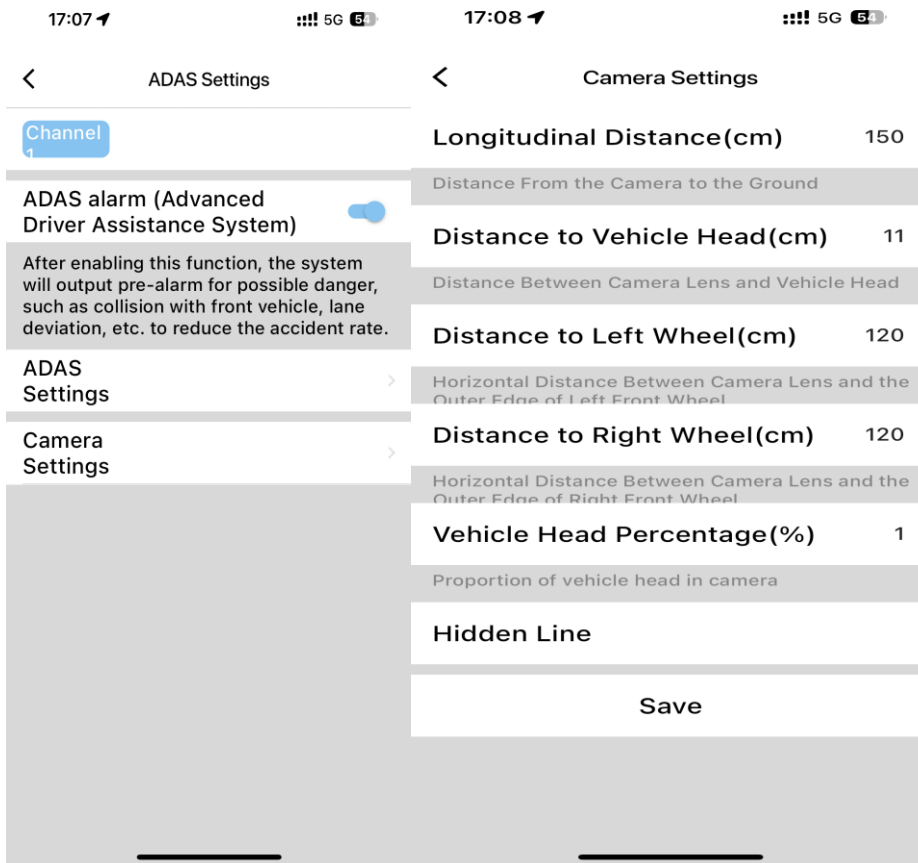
17:07 5G 54

ADAS Settings

Channel 1

ADAS alarm (Advanced Driver Assistance System)

After enabling this function, the system will output pre-alarm for possible danger, such as collision with front vehicle, lane deviation, etc. to reduce the accident rate.

ADAS Settings

Camera Settings

17:08 5G 54

Camera Settings

Longitudinal Distance(cm) 150

Distance From the Camera to the Ground

Distance to Vehicle Head(cm) 11

Distance Between Camera Lens and Vehicle Head

Distance to Left Wheel(cm) 120

Horizontal Distance Between Camera Lens and the Outer Edge of Left Front Wheel

Distance to Right Wheel(cm) 120

Horizontal Distance Between Camera Lens and the Outer Edge of Right Front Wheel

Vehicle Head Percentage(%) 1

Proportion of vehicle head in camera

Hidden Line

Save